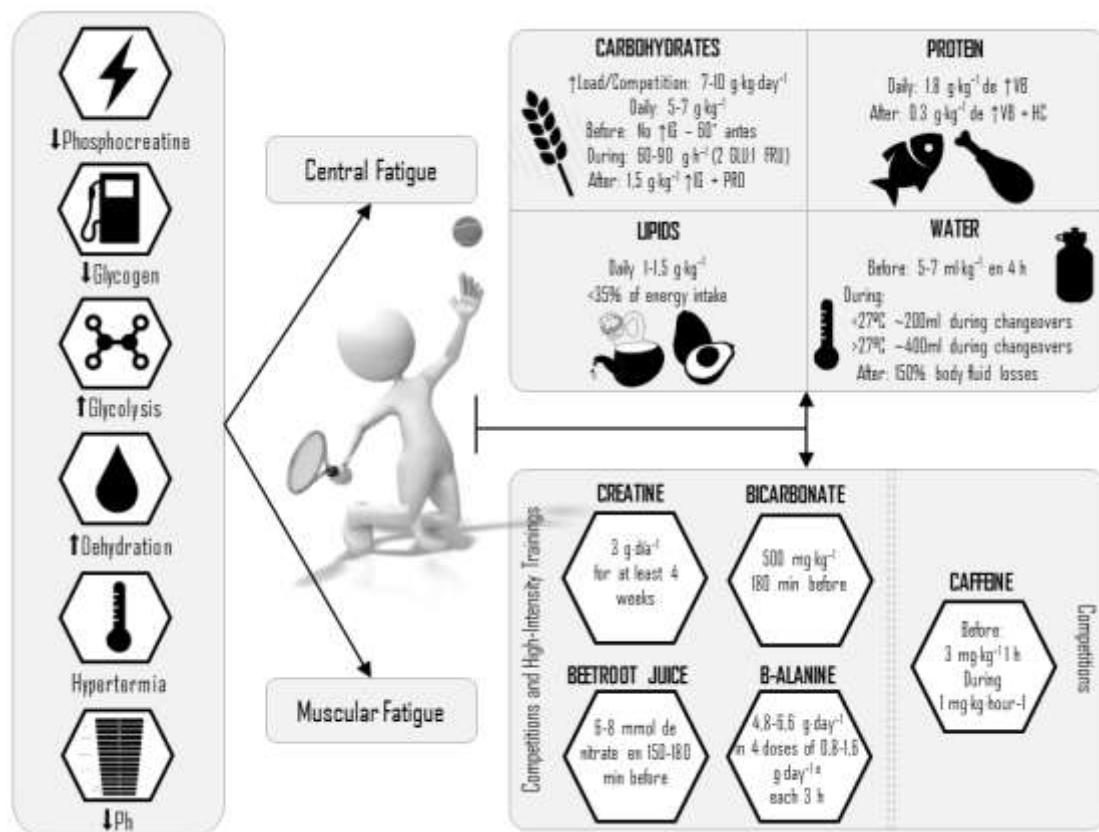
↓Phosphocreatine

↓Glycogen

↑Glycolysis

↑Dehydration

Hypertermia

↓Ph

Central Fatigue

Muscular Fatigue

CARBOHYDRATES

↑Load/Competition: 7-10 g·kg·day$^{-1}$
Daily: 5-7 g·kg$^{-1}$
Before: No ↑IG – 60" antes
During: 60-90 g·h$^{-1}$ (2 GLU:1 FRU)
After: 1,5 g·kg$^{-1}$ ↑IG + PRO

PROTEIN

Daily: 1.8 g·kg$^{-1}$ de ↑VB
After: 0.3 g·kg$^{-1}$ de ↑VB + HC

LIPIDS

Daily 1-1,5 g·kg$^{-1}$
<35% of energy intake

WATER

Before: 5-7 ml·kg$^{-1}$ en 4 h
During:
<27ºC ~200ml during changeovers
>27ºC ~400ml during changeovers
After: 150% body fluid losses

Competitions and High-Intensity Trainings

CREATINE

3 g·día$^{-1}$ for at least 4 weeks

BICARBONATE

500 mg·kg$^{-1}$ 180 min before

BEETROOT JUICE

6-8 mmol de nitrate en 150-180 min before

B-ALANINE

4,8-6,6 g·day$^{-1}$ in 4 doses of 0.8-1.6 g·day$^{-1}$ a each 3 h

CAFFEINE

Before: 3 mg·kg$^{-1}$ 1 h
During: 1 mg·kg·hour-1

Competitions